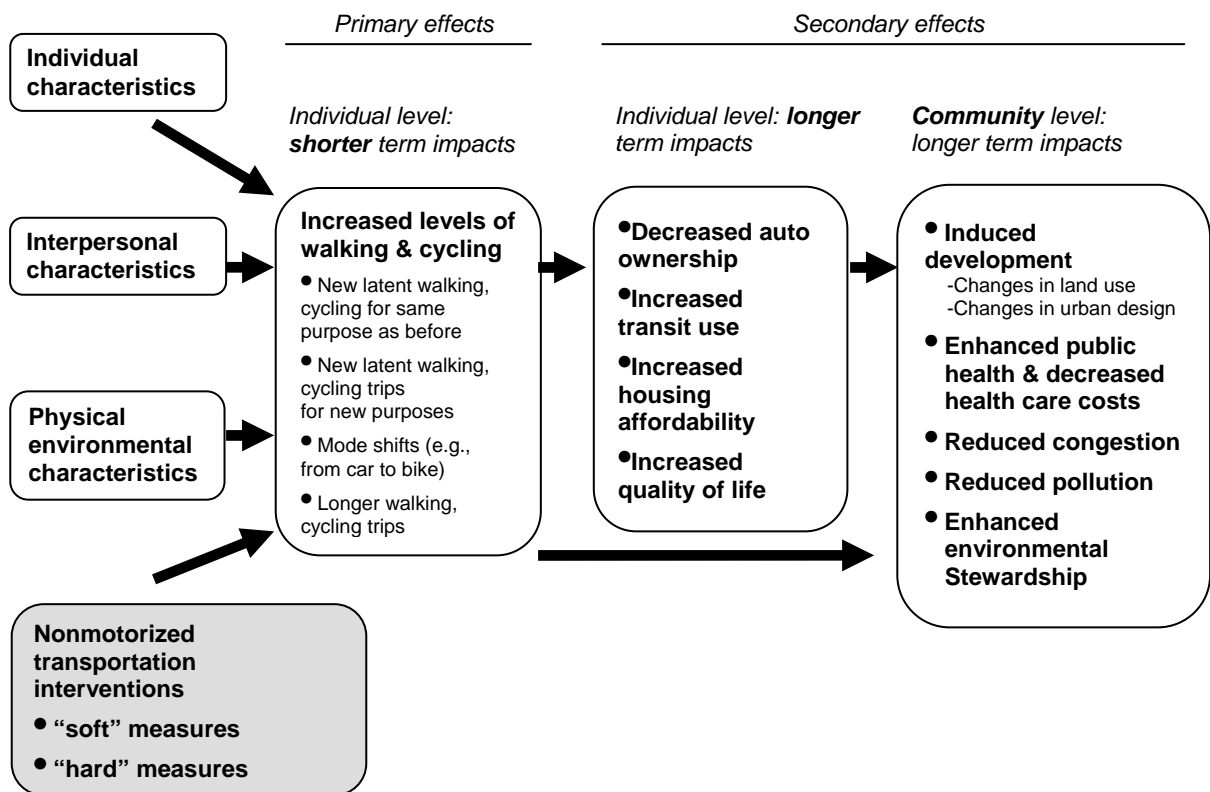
Primary effects

Secondary effects

Individual characteristics

Interpersonal characteristics

Physical environmental characteristics

Nonmotorized transportation interventions

• "soft" measures

• "hard" measures

Individual level: **shorter** term impacts

Increased levels of walking & cycling

• New latent walking, cycling for same purpose as before

• New latent walking, cycling trips for new purposes

• Mode shifts (e.g., from car to bike)

• Longer walking, cycling trips

Individual level: **longer** term impacts

•Decreased auto ownership

•Increased transit use

•Increased housing affordability

•Increased quality of life

**Community** level: longer term impacts

• Induced development
-Changes in land use
-Changes in urban design

• Enhanced public health & decreased health care costs

• Reduced congestion

• Reduced pollution

• Enhanced environmental Stewardship